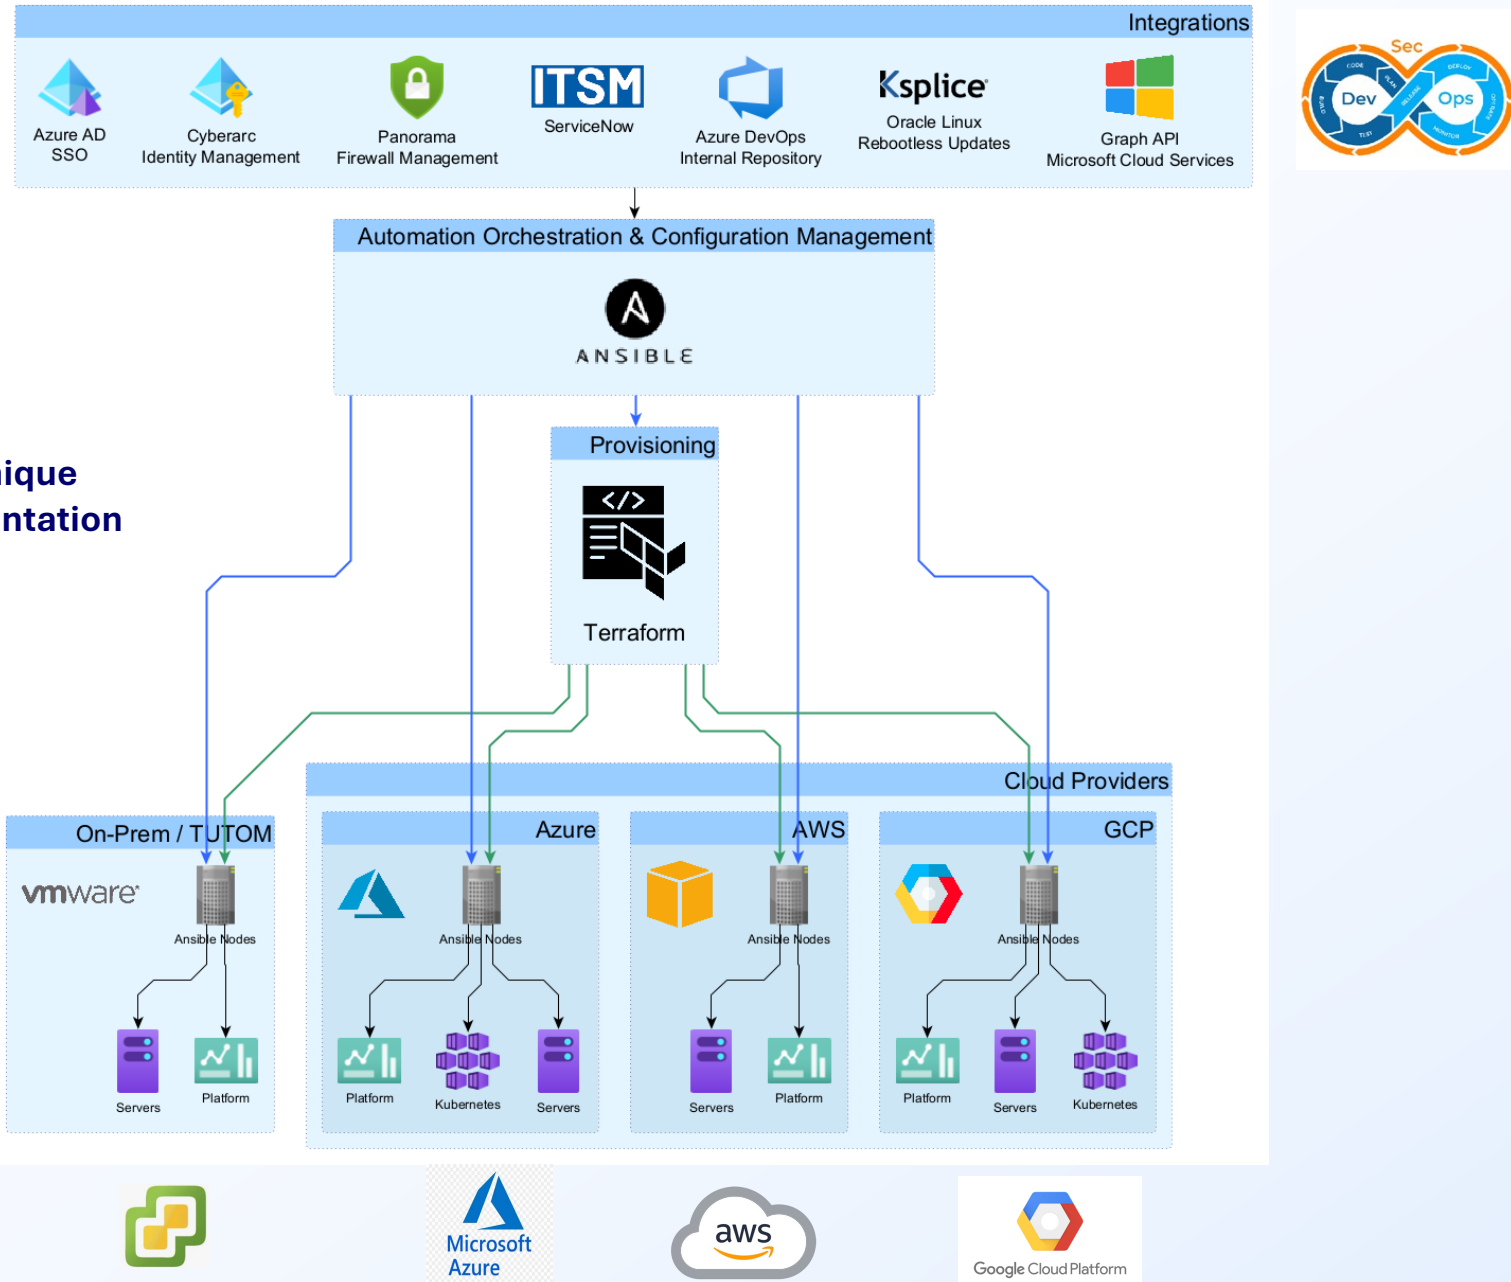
Integrations

Azure AD SSO

Cyberarc Identity Management

Panorama Firewall Management

ITSM ServiceNow

Azure DevOps Internal Repository

Ksplice Oracle Linux Rebootless Updates

Graph API Microsoft Cloud Services

Sec Dev Ops

CODE PLAN BUILD TEST RELEASE DEPLOY OPERATE MONITOR

Automation Orchestration & Configuration Management

ANSIBLE

Provisioning

Terraform

ique
ntation

Cloud Providers

On-Prem / TUTOM

vmware

Ansible Nodes

Servers

Platform

Azure

Ansible Nodes

Platform

Kubernetes

Servers

AWS

Ansible Nodes

Servers

Platform

GCP

Ansible Nodes

Platform

Servers

Kubernetes

Microsoft Azure

aws

Google Cloud Platform